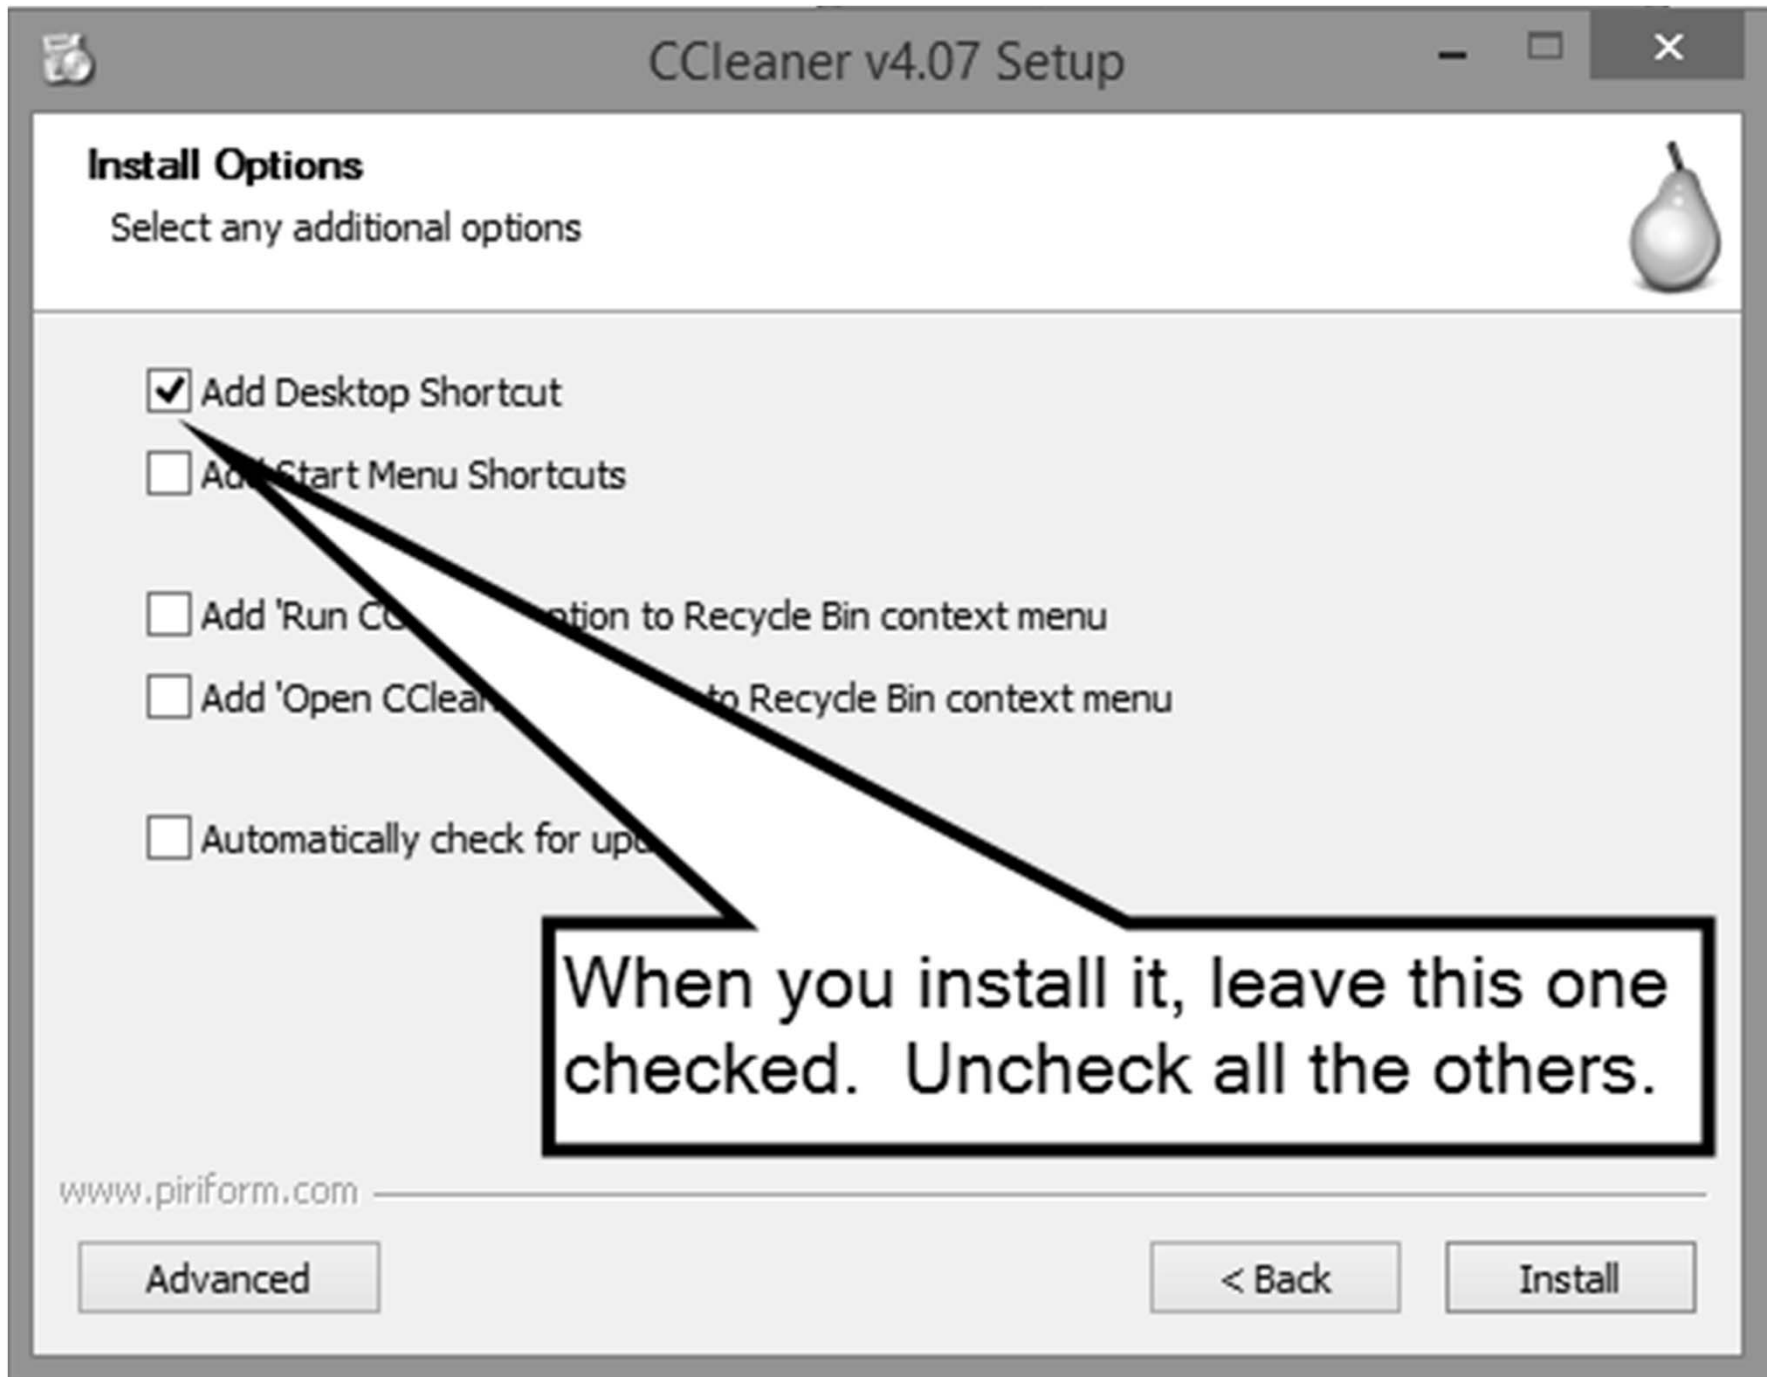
CCleaner v4.07 Setup

Install Options

Select any additional options

Add Desktop Shortcut

Add Start Menu Shortcuts

Add 'Run CC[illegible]ption to Recycle Bin context menu

Add 'Open CClea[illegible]to Recycle Bin context menu

Automatically check for up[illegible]

When you install it, leave this one checked. Uncheck all the others.

www.piriform.com

Advanced

< Back

Install